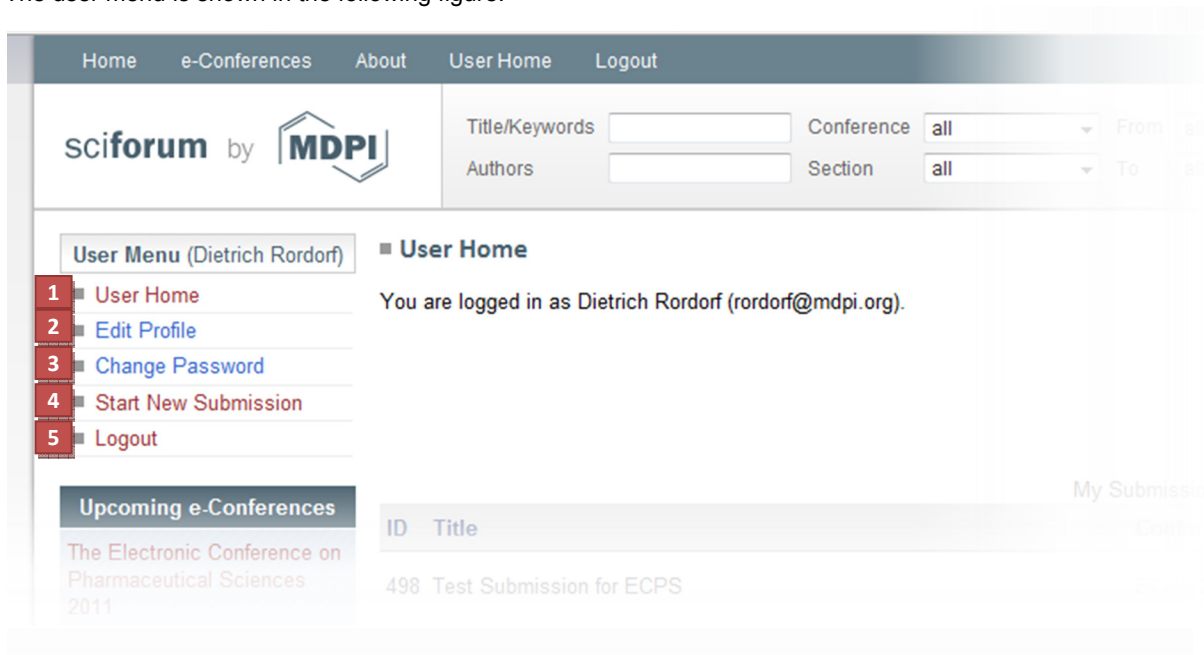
The user Menu is shown in the following figure.

Home e-Conferences About User Home Logout

sciforum by MDPI

Title/Keywords
Authors
Conference all
Section all
From
To

User Menu (Dietrich Rordorf)

1 User Home
2 Edit Profile
3 Change Password
4 Start New Submission
5 Logout

Upcoming e-Conferences

The Electronic Conference on Pharmaceutical Sciences 2011

User Home

You are logged in as Dietrich Rordorf (rordorf@mdpi.org).

My Submissi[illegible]

| ID | Title |
|---|---|
| 498 | Test Submission for ECPS |